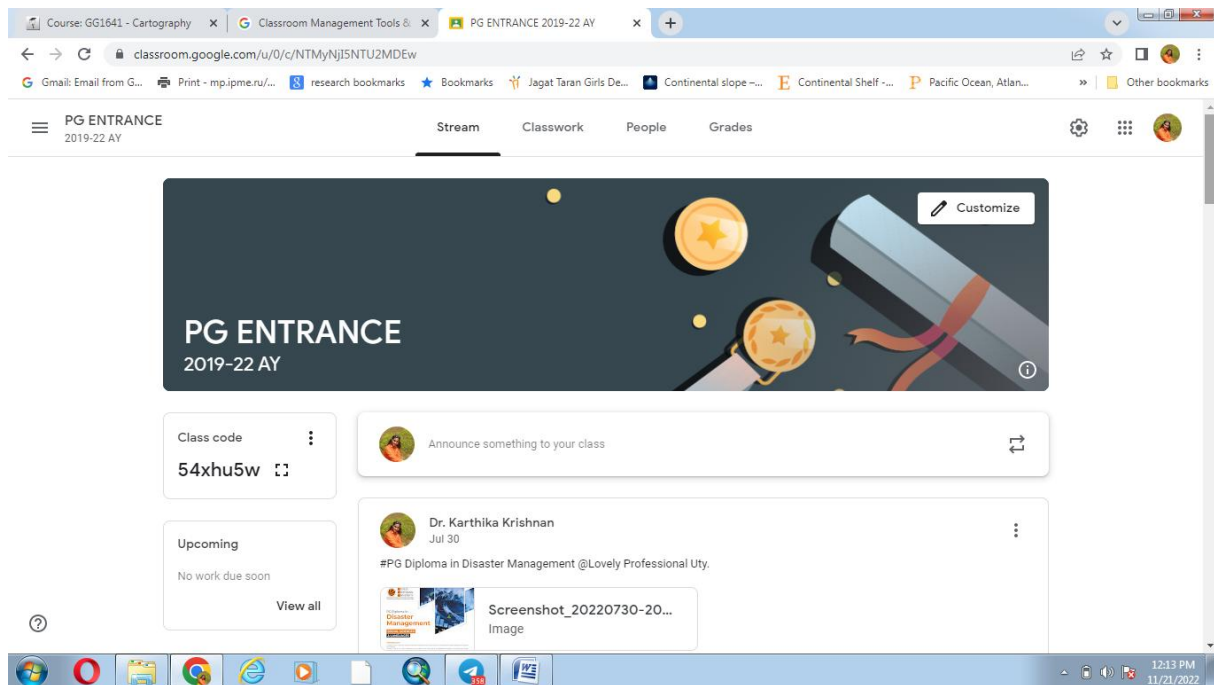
Course: GG1641 - Cartography × | Classroom Management Tools & × | PG ENTRANCE 2019-22 AY × | +

classroom.google.com/u/0/c/NTMyNjI5NTU2MDEw

Gmail: Email from G... | Print - mp.ipme.ru/... | research bookmarks | Bookmarks | Jagat Taran Girls De... | Continental slope –... | Continental Shelf -... | Pacific Ocean, Atlan... | » | Other bookmarks

PG ENTRANCE
2019-22 AY

Stream | Classwork | People | Grades

Customize

PG ENTRANCE
2019-22 AY

Class code
54xhu5w

Announce something to your class

Upcoming
No work due soon
View all

Dr. Karthika Krishnan
Jul 30
#PG Diploma in Disaster Management @Lovely Professional Uty.

Disaster Management

Screenshot_20220730-20...
Image

12:13 PM
11/21/2022